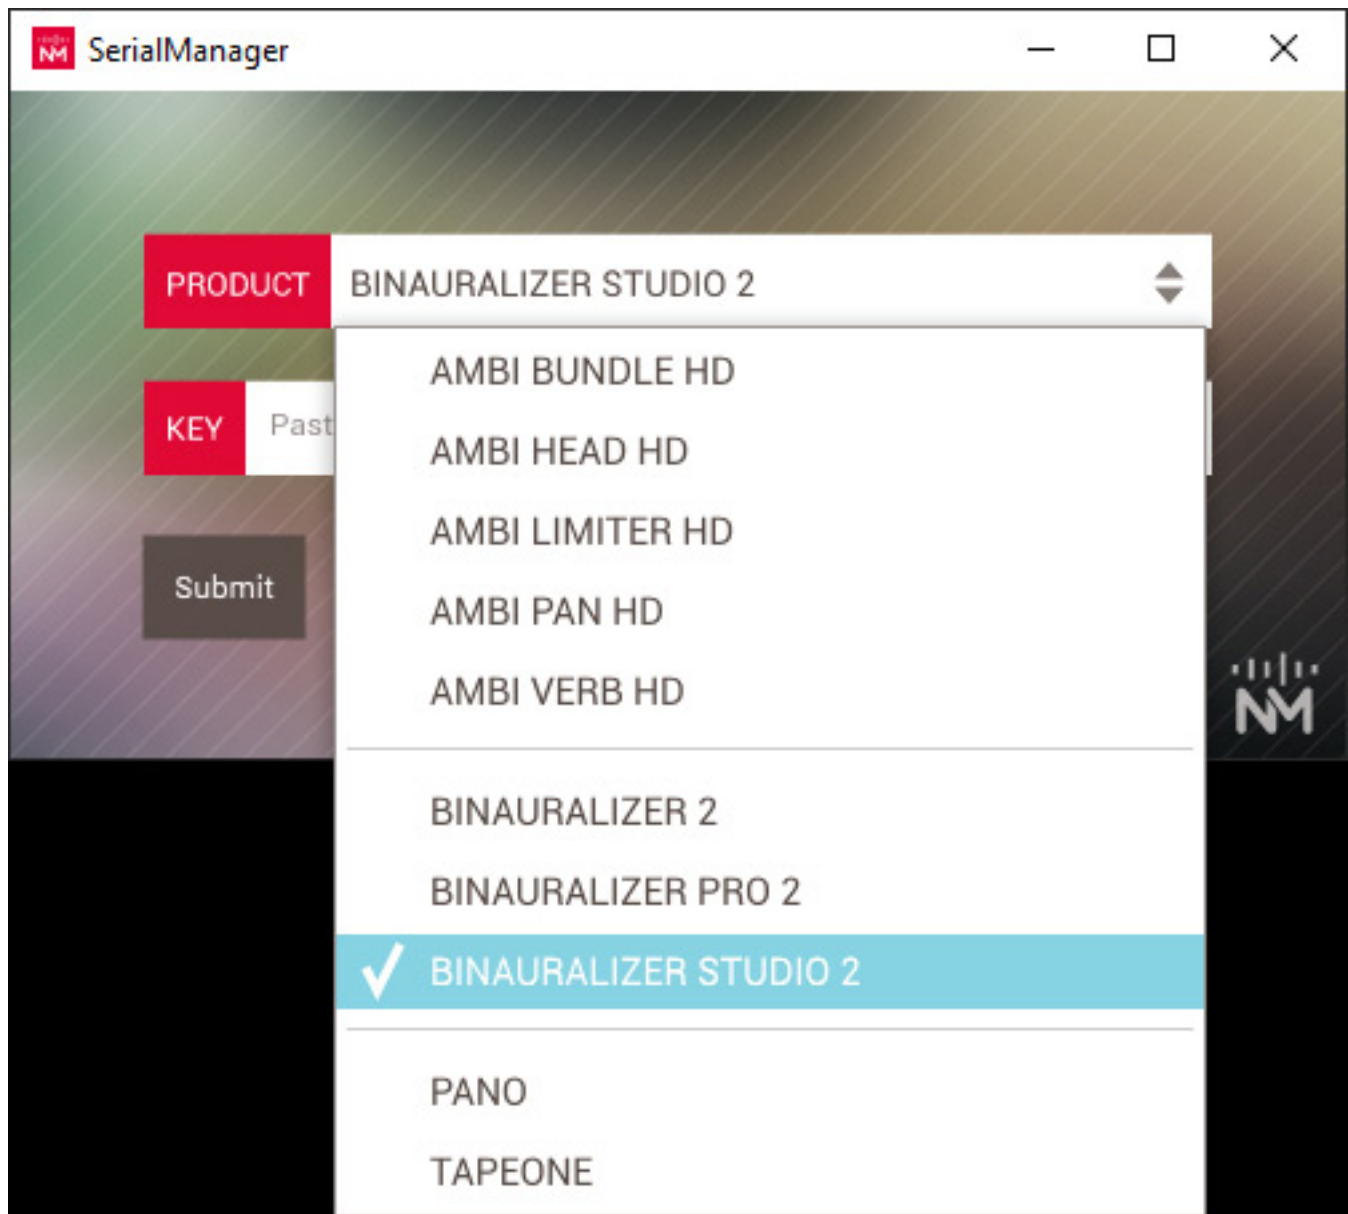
SerialManager

PRODUCT BINAURALIZER STUDIO 2

KEY Past

Submit

AMBI BUNDLE HD
AMBI HEAD HD
AMBI LIMITER HD
AMBI PAN HD
AMBI VERB HD

BINAURALIZER 2
BINAURALIZER PRO 2
BINAURALIZER STUDIO 2

PANO
TAPEONE

NM